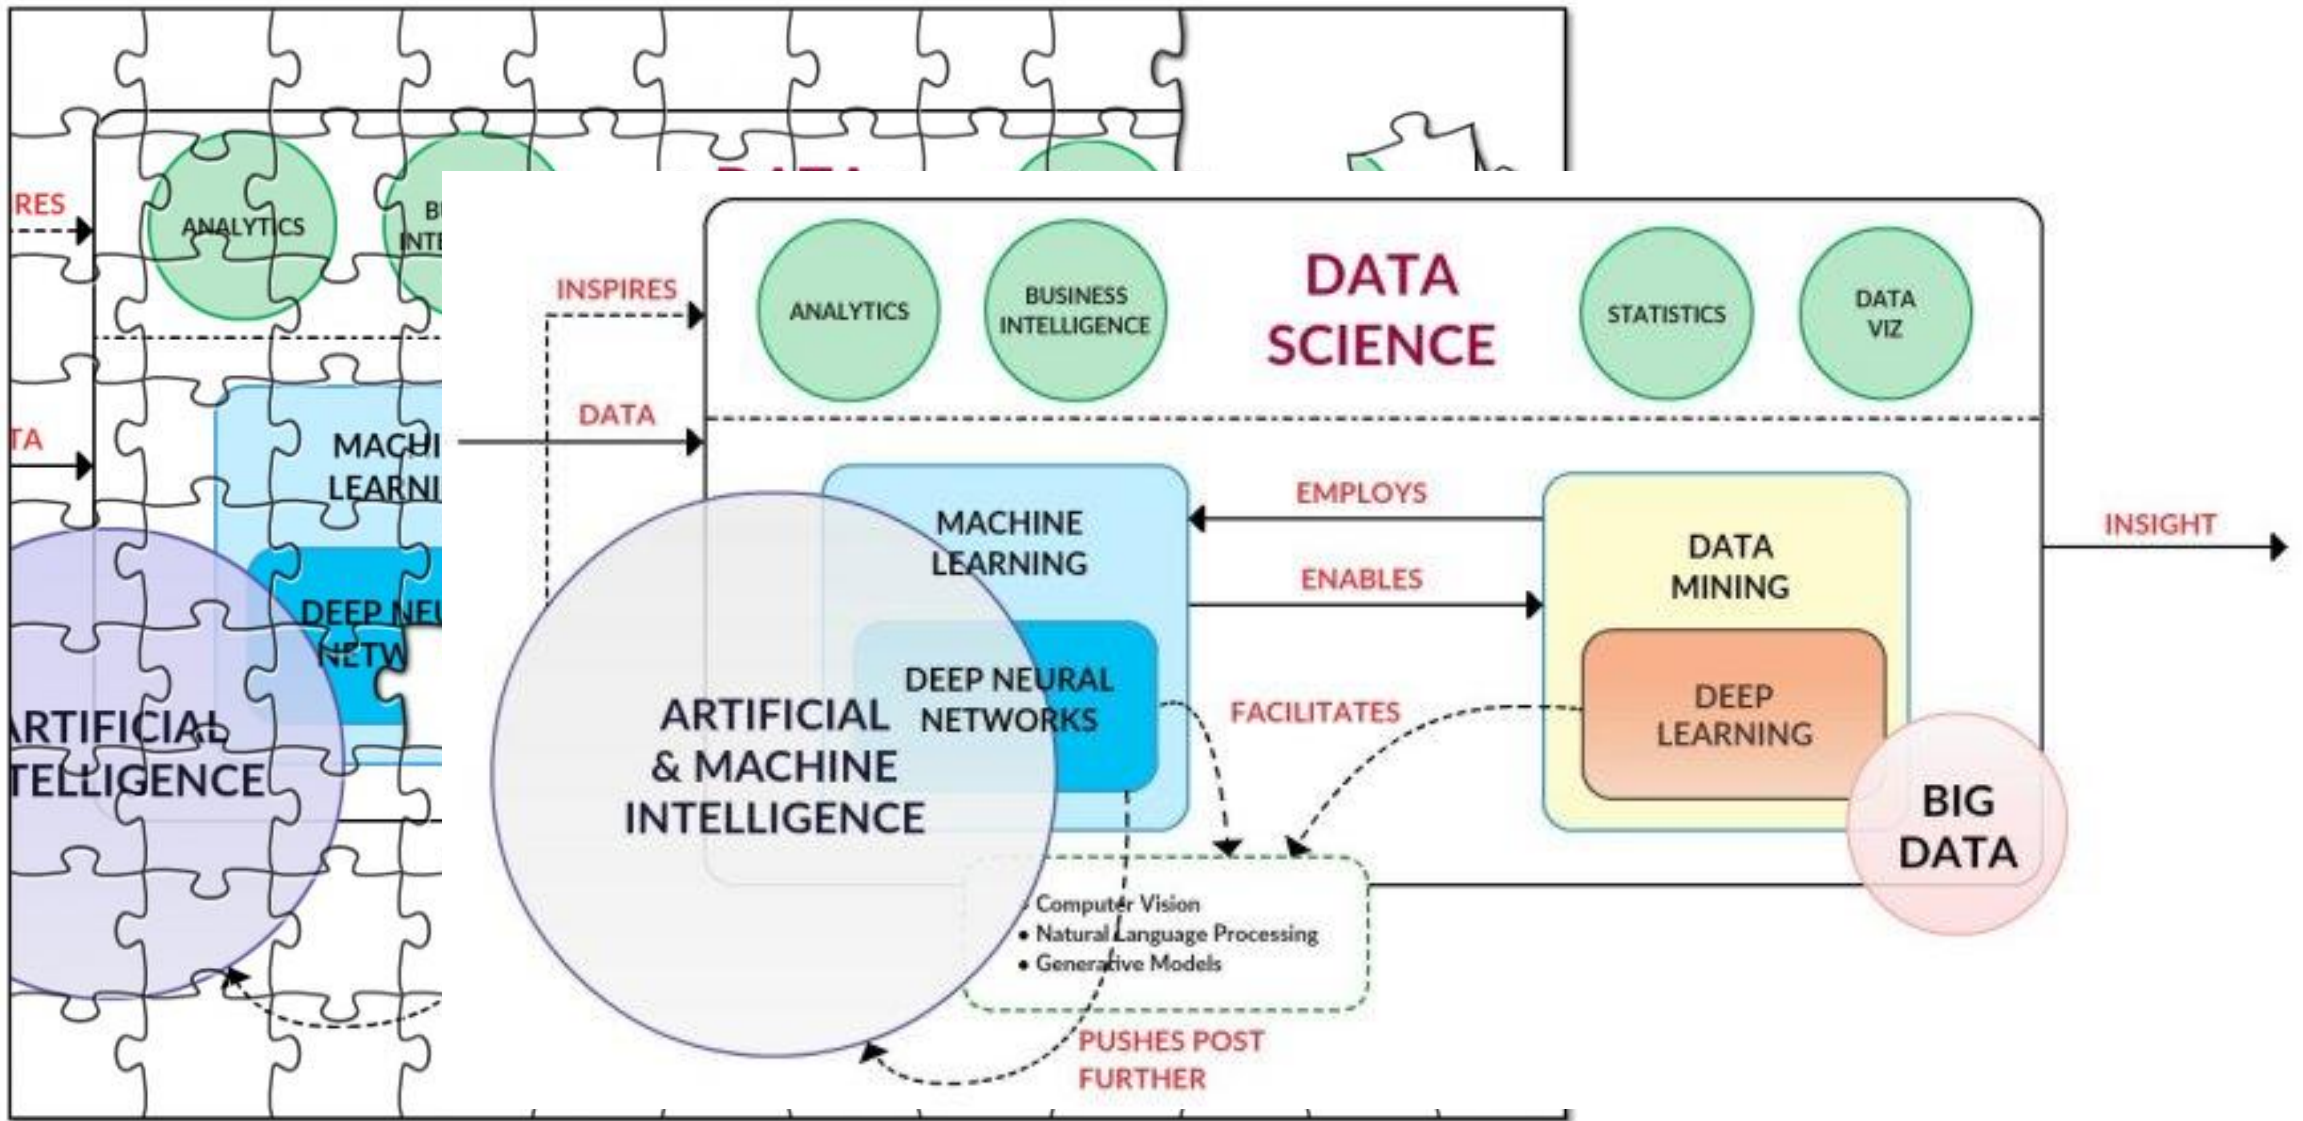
RES
ANALYTICS
BU
INTE
TA
MACHI
LEARNI
DEEP NEU
NETW
RTIFICIAL
TELLIGENCE

INSPIRES
DATA
ANALYTICS
BUSINESS INTELLIGENCE
DATA SCIENCE
STATISTICS
DATA VIZ
MACHINE LEARNING
EMPLOYS
ENABLES
DATA MINING
INSIGHT
DEEP NEURAL NETWORKS
FACILITATES
DEEP LEARNING
ARTIFICIAL & MACHINE INTELLIGENCE
BIG DATA
• Computer Vision
• Natural Language Processing
• Generative Models
PUSHES POST FURTHER